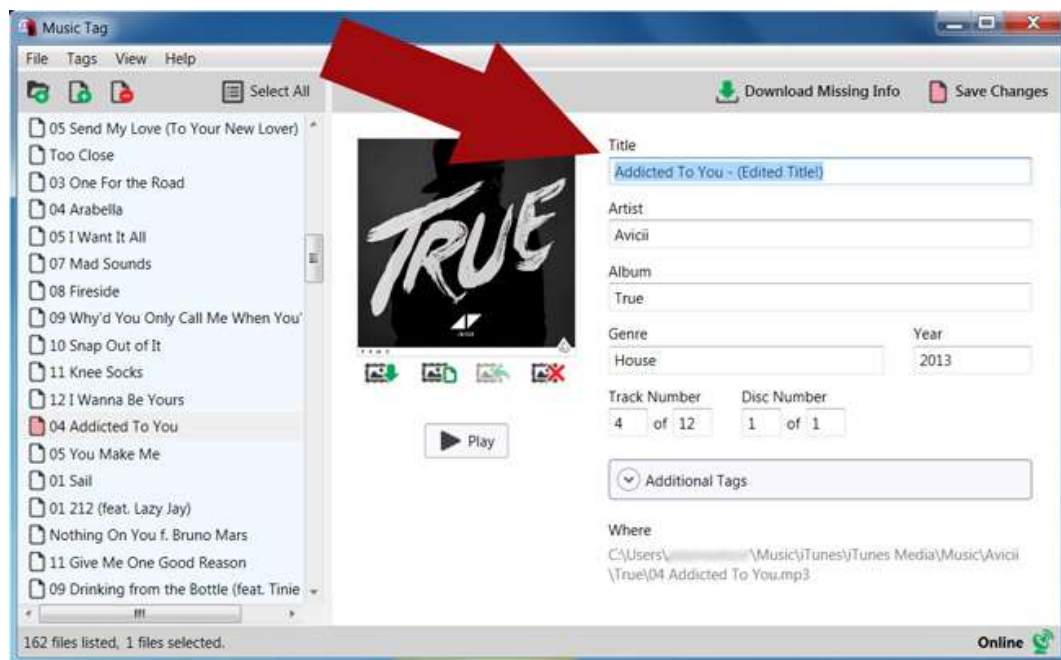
Music Tag

File Tags View Help

Select All

Download Missing Info

Save Changes

05 Send My Love (To Your New Lover)
Too Close
03 One For the Road
04 Arabella
05 I Want It All
07 Mad Sounds
08 Fireside
09 Why'd You Only Call Me When You'
10 Snap Out of It
11 Knee Socks
12 I Wanna Be Yours
04 Addicted To You
05 You Make Me
01 Sail
01 212 (feat. Lazy Jay)
Nothing On You f. Bruno Mars
11 Give Me One Good Reason
09 Drinking from the Bottle (feat. Tinie

TRUE

Play

Title
Addicted To You - (Edited Title!)

Artist
Avicii

Album
True

Genre
House

Year
2013

Track Number
4 of 12

Disc Number
1 of 1

Additional Tags

Where
C:\Users\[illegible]\Music\iTunes\iTunes Media\Music\Avicii\True\04 Addicted To You.mp3

162 files listed, 1 files selected.

Online